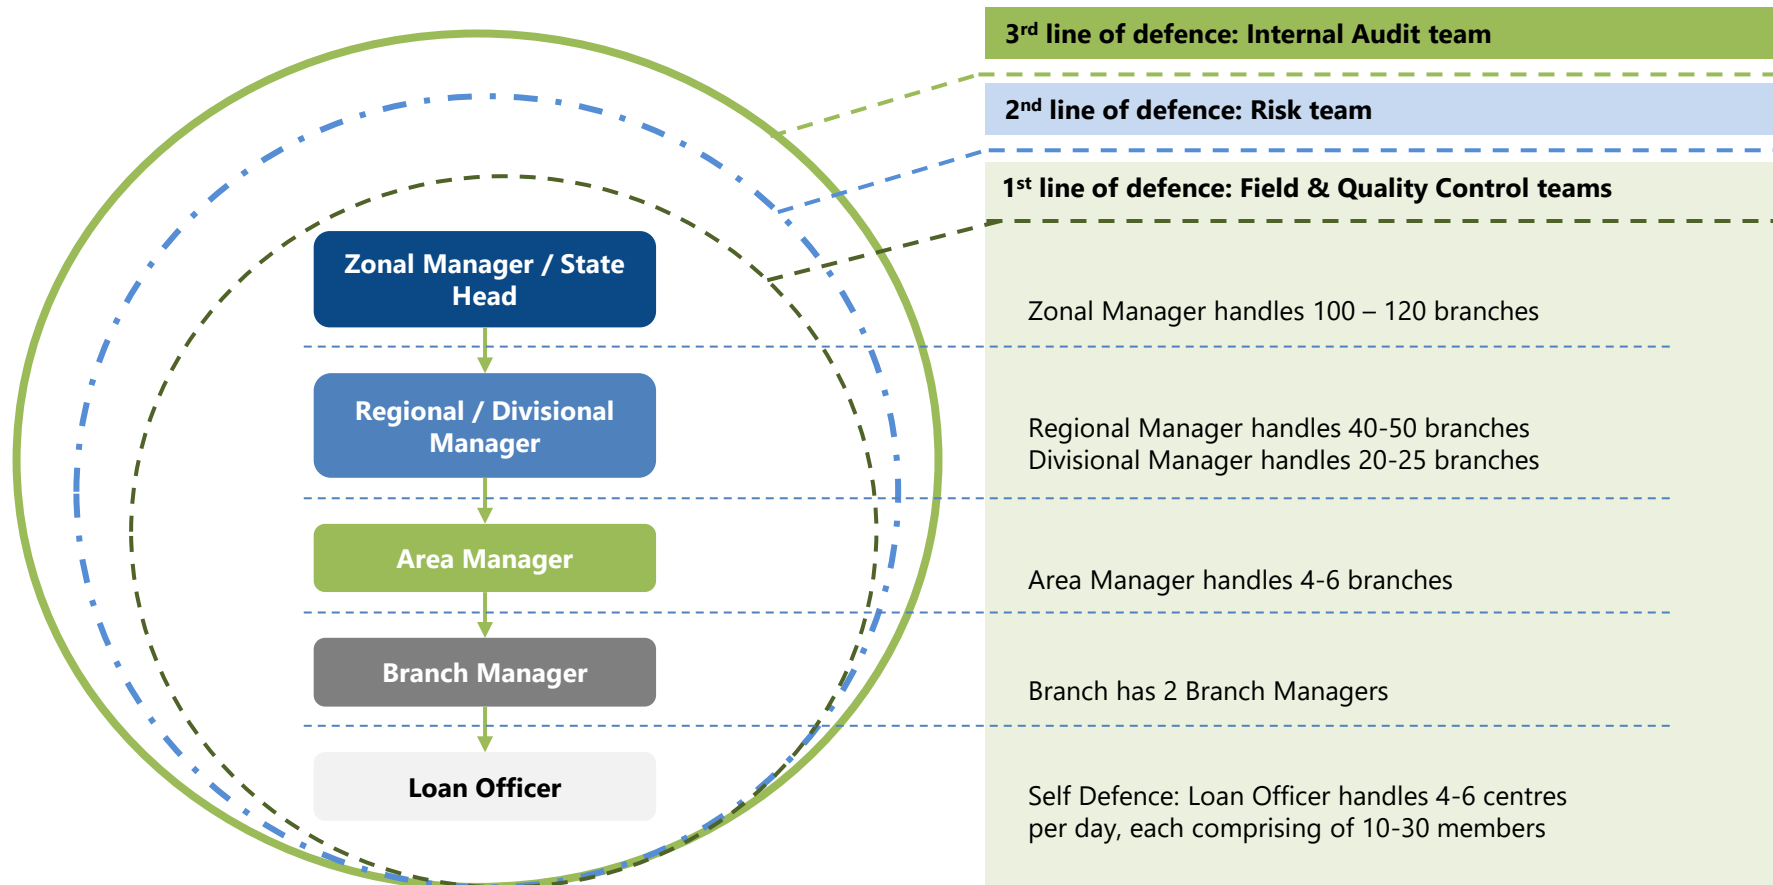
3$^{rd}$ line of defence: Internal Audit team

2$^{nd}$ line of defence: Risk team

1$^{st}$ line of defence: Field & Quality Control teams

Zonal Manager / State Head

Zonal Manager handles 100 – 120 branches

Regional / Divisional Manager

Regional Manager handles 40-50 branches
Divisional Manager handles 20-25 branches

Area Manager

Area Manager handles 4-6 branches

Branch Manager

Branch has 2 Branch Managers

Loan Officer

Self Defence: Loan Officer handles 4-6 centres per day, each comprising of 10-30 members